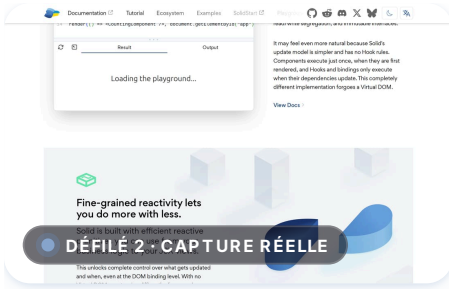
Documentation Tutorial Ecosystem Examples SolidStart

render(() => <CountingComponent />, document.getElementById("app"))

Result Output

Loading the playground...

read write segregation, and immutable interfaces.

It may feel even more natural because Solid's update model is simpler and has no Hook rules. Components execute just once, when they are first rendered, and Hooks and bindings only execute when their dependencies update. This completely different implementation forgoes a Virtual DOM.

View Docs ›

Fine-grained reactivity lets you do more with less.

Solid is built with efficient reactive

DÉFILÉ 2 : CAPTURE RÉELLE

This unlocks complete control over what gets updated and when, even at the DOM binding level. With no